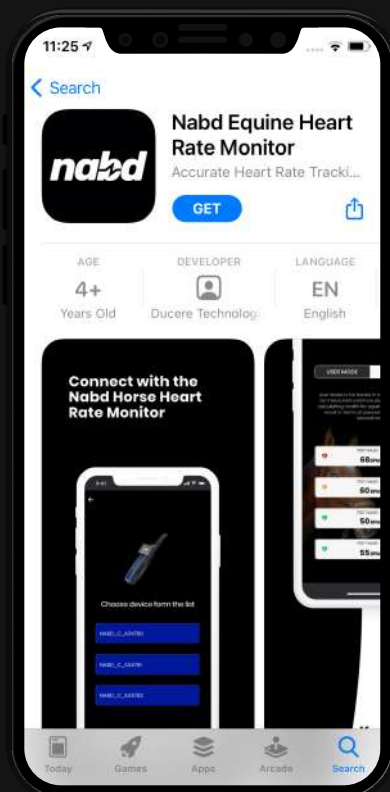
11:25

< Search

nabd

Nabd Equine Heart Rate Monitor

Accurate Heart Rate Tracki...

GET

AGE
4+
Years Old

DEVELOPER
Ducere Technolog

LANGUAGE
EN
English

Connect with the Nabd Horse Heart Rate Monitor

Choose device form the list

NABD_C_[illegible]

NABD_C_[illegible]

NABD_C_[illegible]

USER MODE

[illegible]

68

50

50

55

Today Games Apps Arcade Search